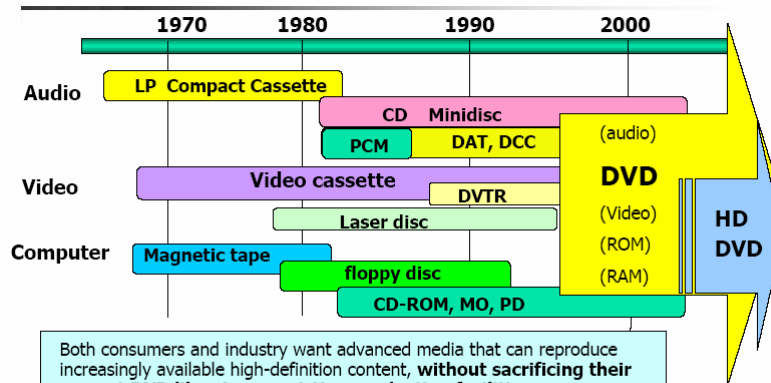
1970
1980
1990
2000

Audio
LP Compact Cassette
CD Minidisc
PCM
DAT, DCC

Video
Video cassette
DVTR
Laser disc

Computer
Magnetic tape
floppy disc
CD-ROM, MO, PD

(audio)
DVD
(Video)
(ROM)
(RAM)

HD DVD

Both consumers and industry want advanced media that can reproduce increasingly available high-definition content, **without sacrificing their** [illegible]